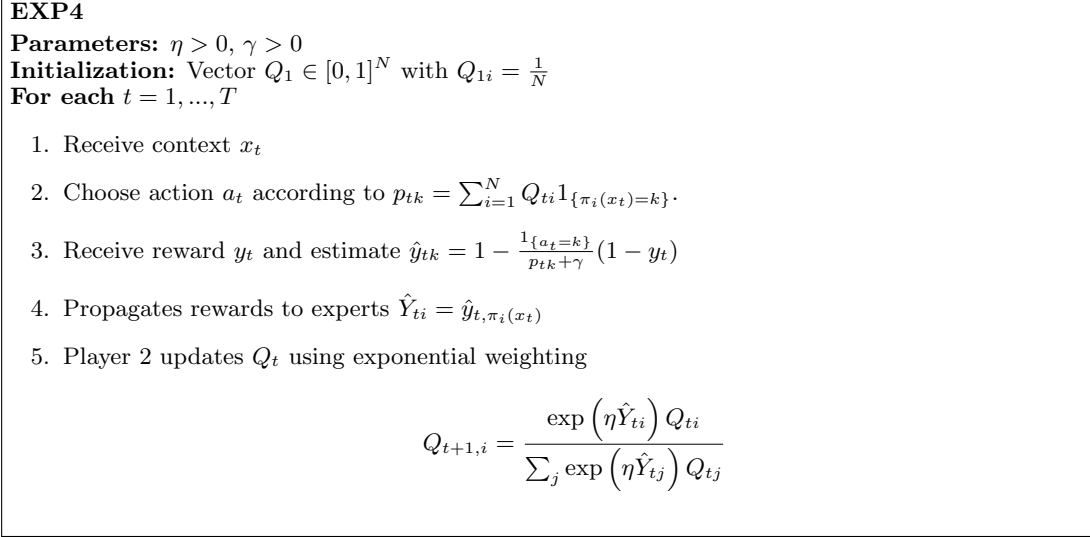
**EXP4**
**Parameters:** $\eta > 0$, $\gamma > 0$
**Initialization:** Vector $Q_1 \in [0,1]^N$ with $Q_{1i} = \frac{1}{N}$
**For each** $t = 1, ..., T$

1. Receive context $x_t$

2. Choose action $a_t$ according to $p_{tk} = \sum_{i=1}^{N} Q_{ti} 1_{\{\pi_i(x_t)=k\}}$.

3. Receive reward $y_t$ and estimate $\hat{y}_{tk} = 1 - \frac{1_{\{a_t=k\}}}{p_{tk}+\gamma}(1-y_t)$

4. Propagates rewards to experts $\hat{Y}_{ti} = \hat{y}_{t,\pi_i(x_t)}$

5. Player 2 updates $Q_t$ using exponential weighting

$$Q_{t+1,i} = \frac{\exp\left(\eta \hat{Y}_{ti}\right) Q_{ti}}{\sum_j \exp\left(\eta \hat{Y}_{tj}\right) Q_{tj}}$$